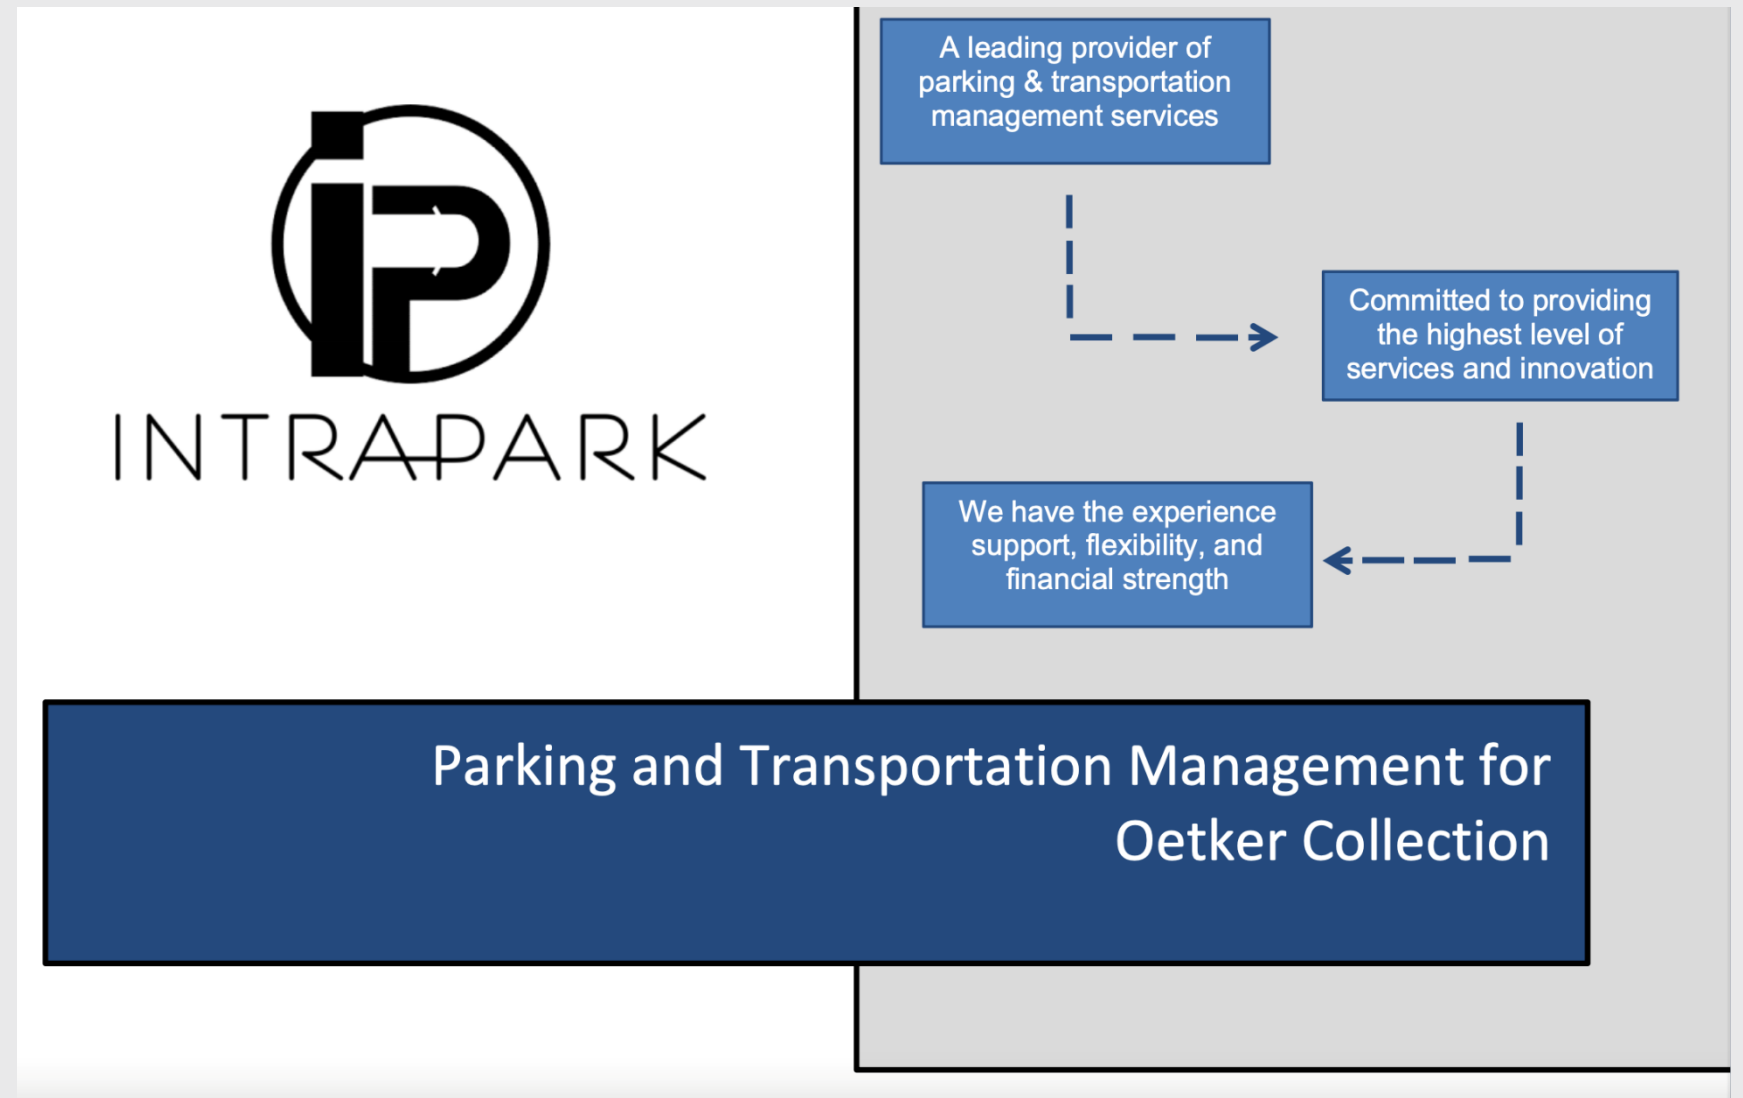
INTRAPARK

A leading provider of parking & transportation management services

Committed to providing the highest level of services and innovation

We have the experience support, flexibility, and financial strength

Parking and Transportation Management for Oetker Collection